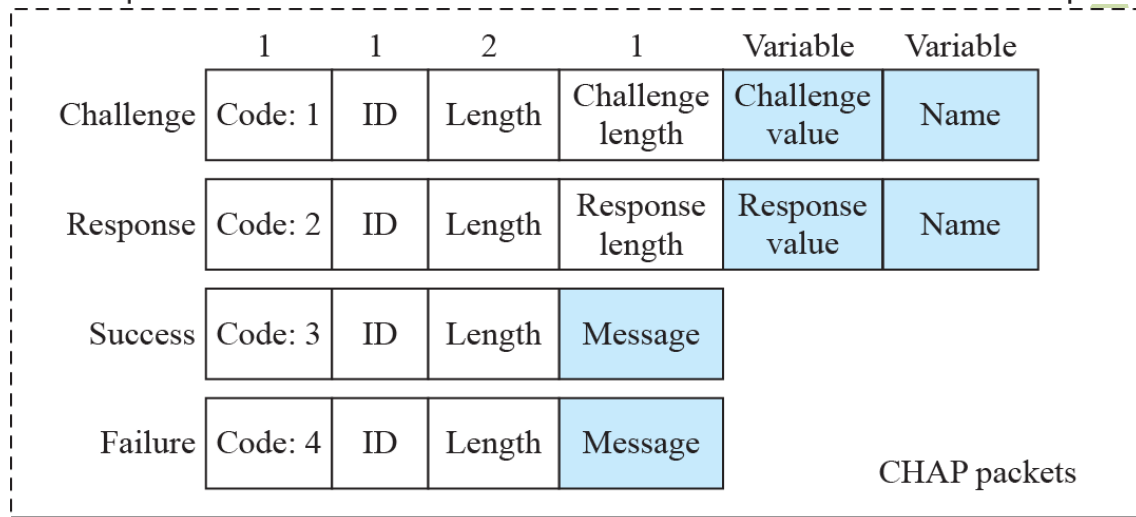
|  | 1 | 1 | 2 | 1 | Variable | Variable |
|---|---|---|---|---|---|---|
| Challenge | Code: 1 | ID | Length | Challenge length | Challenge value | Name |
| Response | Code: 2 | ID | Length | Response length | Response value | Name |
| Success | Code: 3 | ID | Length | Message |  |  |
| Failure | Code: 4 | ID | Length | Message |  |  |

CHAP packets